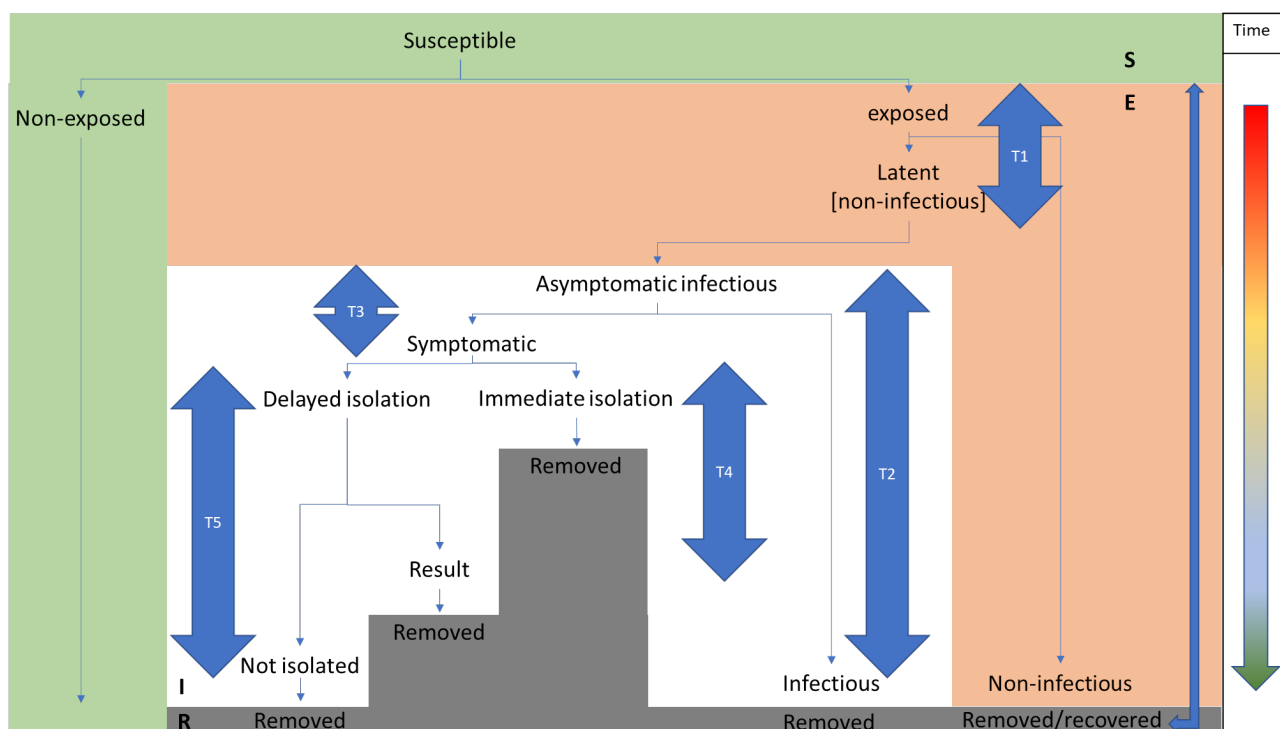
Susceptible

S

Time

Non-exposed

E

exposed

T1

Latent
[non-infectious]

Asymptomatic infectious

T3

Symptomatic

Delayed isolation

Immediate isolation

Removed

T4

T2

T5

Result

Removed

Not isolated

I

Infectious

Non-infectious

R

Removed

Removed

Removed/recovered